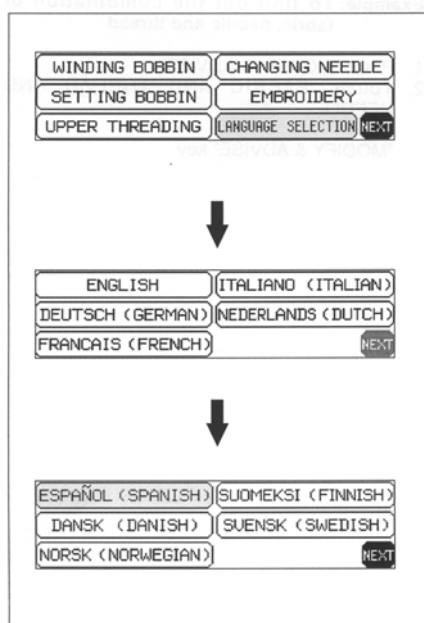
Example: To find out the combination of fabric, needle and thread

"MODIFY & ADVISE" key

WINDING BOBBIN
CHANGING NEEDLE
SETTING BOBBIN
EMBROIDERY
UPPER THREADING
LANGUAGE SELECTION
NEXT

ENGLISH
ITALIANO (ITALIAN)
DEUTSCH (GERMAN)
NEDERLANDS (DUTCH)
FRANCAIS (FRENCH)
NEXT

ESPAÑOL (SPANISH)
SUOMEKSI (FINNISH)
DANSK (DANISH)
SUENSK (SWEDISH)
NORSK (NORWEGIAN)
NEXT